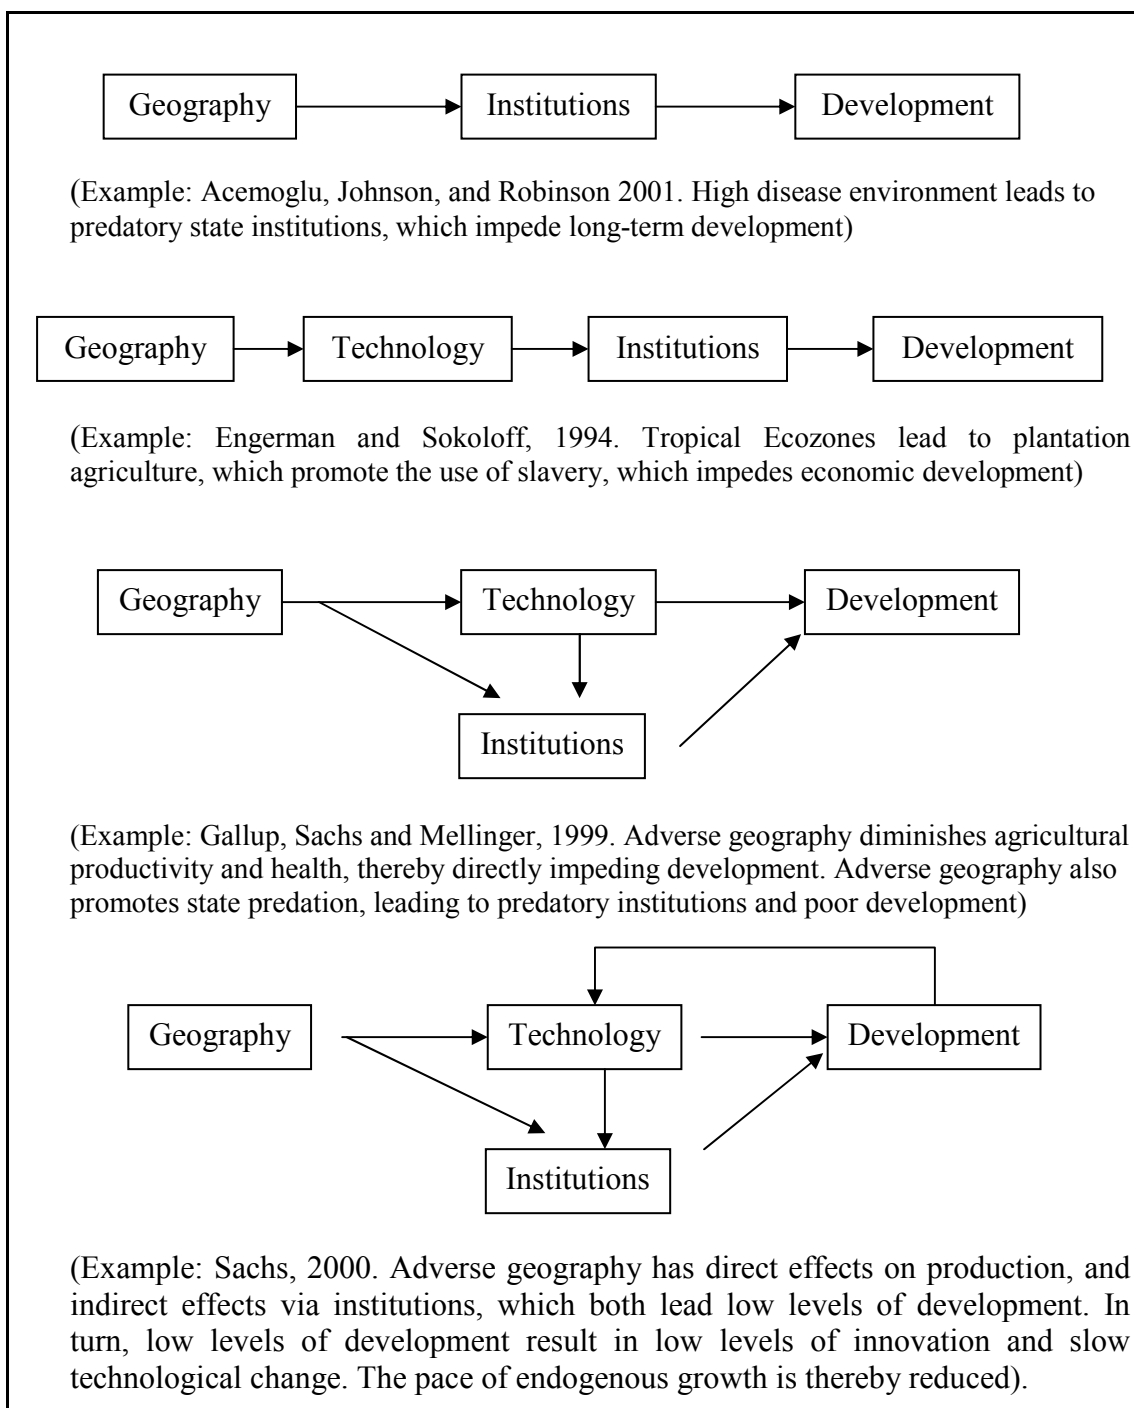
Geography

Institutions

Development

(Example: Acemoglu, Johnson, and Robinson 2001. High disease environment leads to predatory state institutions, which impede long-term development)

Geography

Technology

Institutions

Development

(Example: Engerman and Sokoloff, 1994. Tropical Ecozones lead to plantation agriculture, which promote the use of slavery, which impedes economic development)

Geography

Technology

Development

Institutions

(Example: Gallup, Sachs and Mellinger, 1999. Adverse geography diminishes agricultural productivity and health, thereby directly impeding development. Adverse geography also promotes state predation, leading to predatory institutions and poor development)

Geography

Technology

Development

Institutions

(Example: Sachs, 2000. Adverse geography has direct effects on production, and indirect effects via institutions, which both lead low levels of development. In turn, low levels of development result in low levels of innovation and slow technological change. The pace of endogenous growth is thereby reduced).